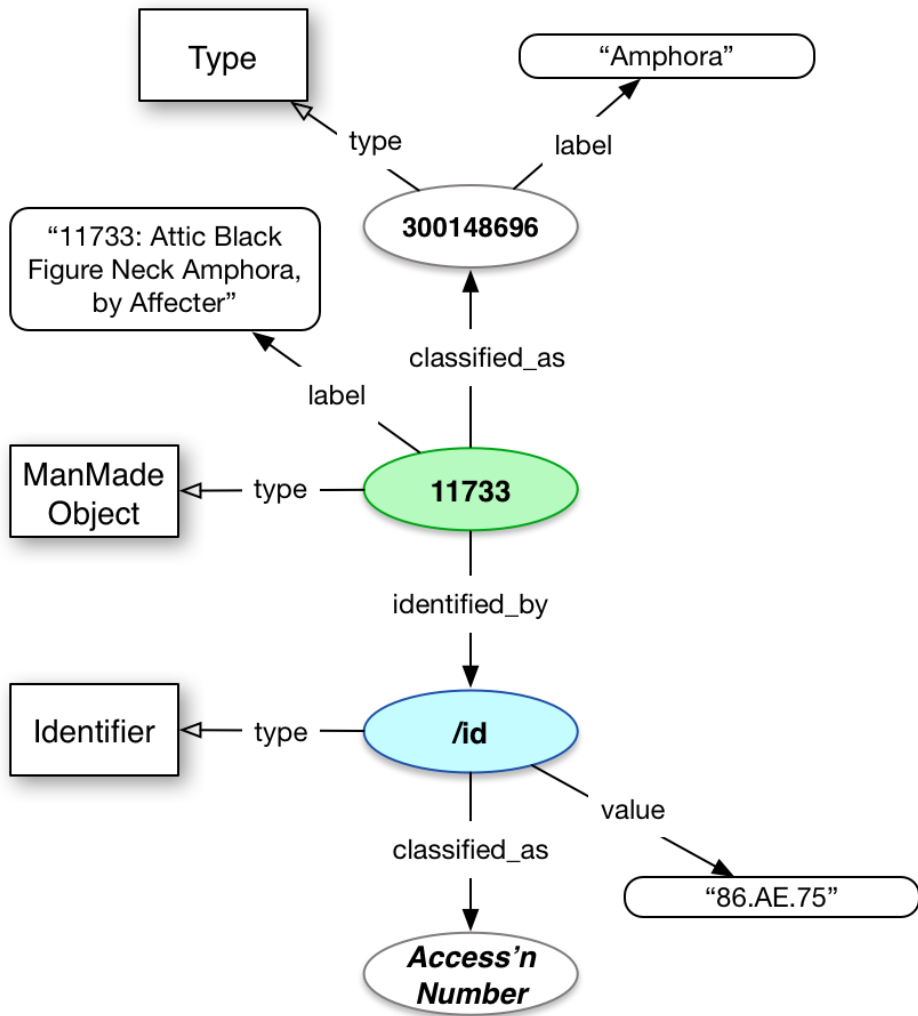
Type

"Amphora"

type

label

300148696

"11733: Attic Black Figure Neck Amphora, by Affecter"

classified_as

label

ManMade Object

type

11733

identified_by

Identifier

type

/id

value

classified_as

"86.AE.75"

Access'n Number